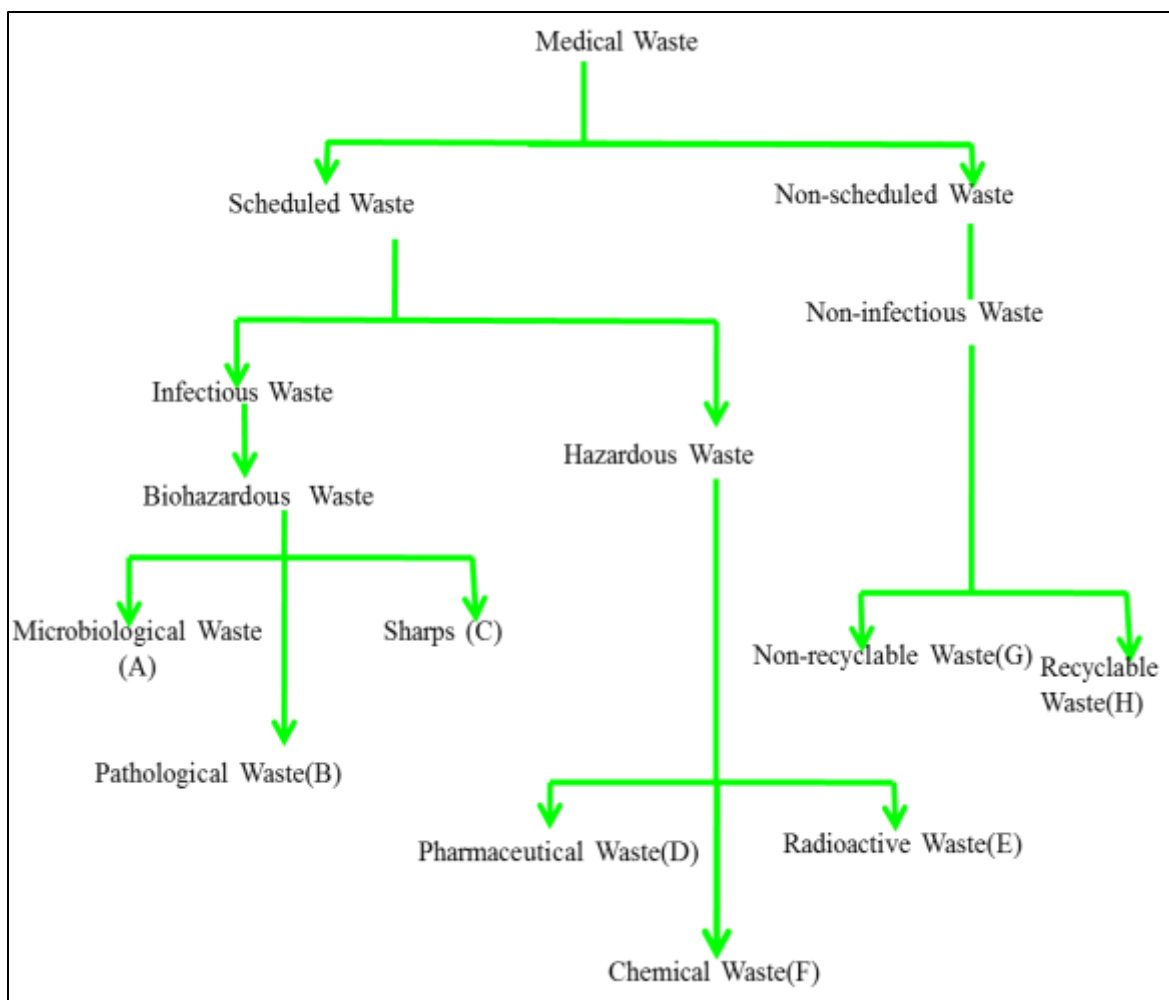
Medical Waste

Scheduled Waste

Non-scheduled Waste

Non-infectious Waste

Infectious Waste

Hazardous Waste

Biohazardous Waste

Microbiological Waste (A)

Sharps (C)

Non-recyclable Waste(G)

Recyclable Waste(H)

Pathological Waste(B)

Pharmaceutical Waste(D)

Radioactive Waste(E)

Chemical Waste(F)